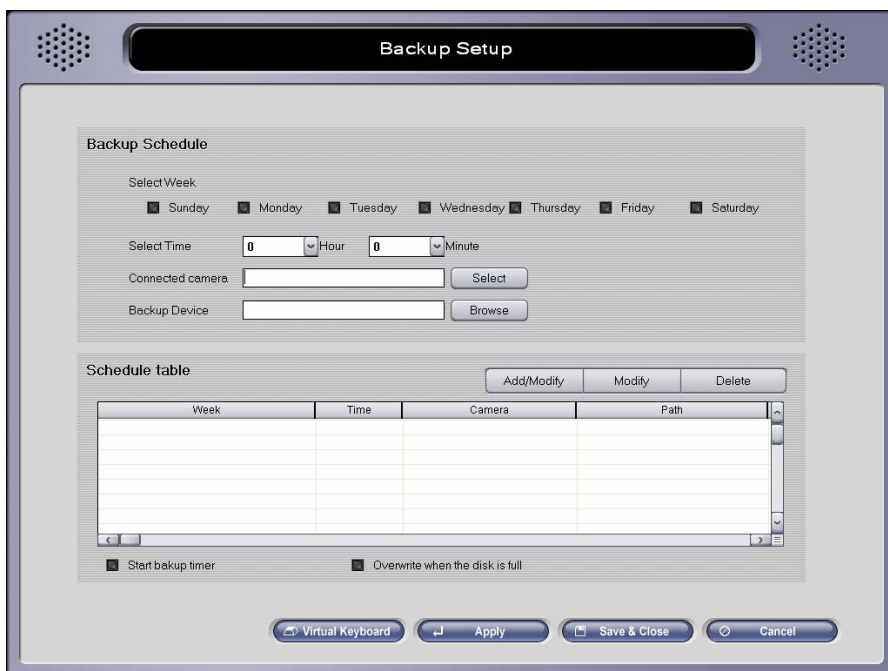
Backup Setup

Backup Schedule

Select Week

Sunday Monday Tuesday Wednesday Thursday Friday Saturday

Select Time 0 Hour 0 Minute

Connected camera Select

Backup Device Browse

Schedule table

Add/Modify Modify Delete

| Week | Time | Camera | Path |
|---|---|---|---|

Start bakup timer

Overwrite when the disk is full

Virtual Keyboard Apply Save & Close Cancel